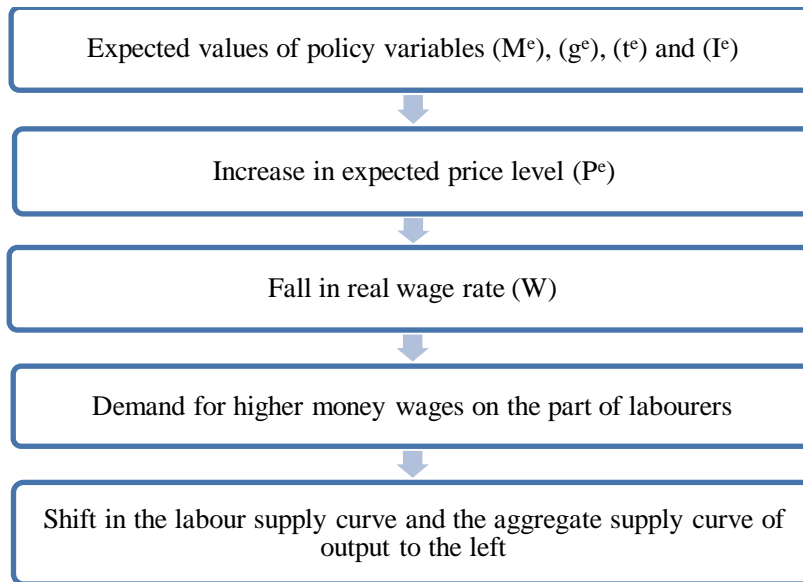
Expected values of policy variables ($M^e$), ($g^e$), ($t^e$) and ($I^e$)

Increase in expected price level ($P^e$)

Fall in real wage rate (W)

Demand for higher money wages on the part of labourers

Shift in the labour supply curve and the aggregate supply curve of output to the left